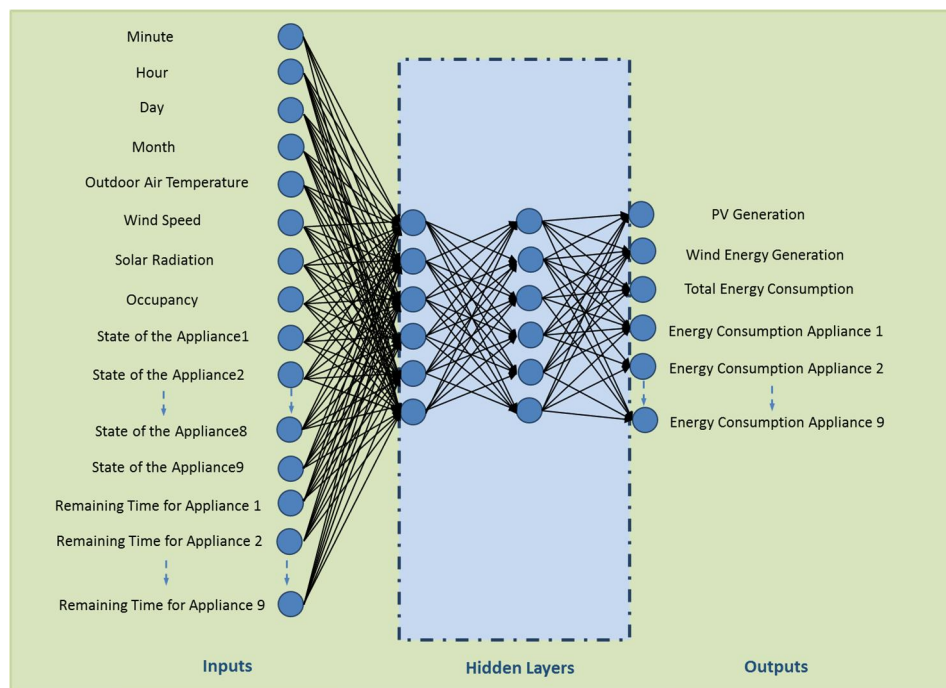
Minute
Hour
Day
Month
Outdoor Air Temperature
Wind Speed
Solar Radiation
Occupancy
State of the Appliance1
State of the Appliance2
State of the Appliance8
State of the Appliance9
Remaining Time for Appliance 1
Remaining Time for Appliance 2
Remaining Time for Appliance 9

PV Generation
Wind Energy Generation
Total Energy Consumption
Energy Consumption Appliance 1
Energy Consumption Appliance 2
Energy Consumption Appliance 9

Inputs

Hidden Layers

Outputs